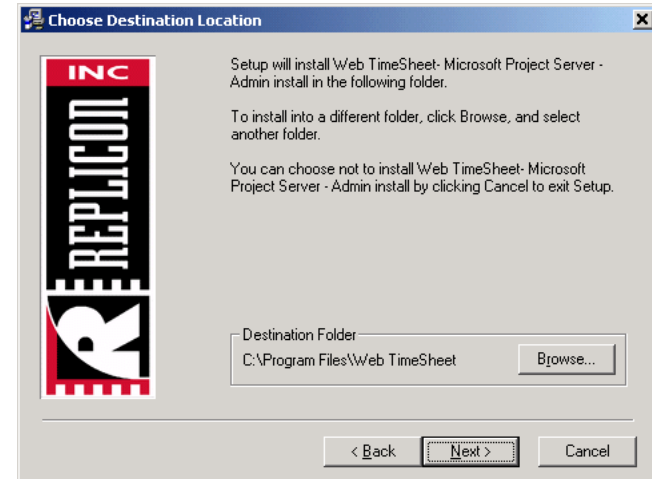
Choose Destination Location

INC
REPLICON

Setup will install Web TimeSheet- Microsoft Project Server - Admin install in the following folder.

To install into a different folder, click Browse, and select another folder.

You can choose not to install Web TimeSheet- Microsoft Project Server - Admin install by clicking Cancel to exit Setup.

Destination Folder
C:\Program Files\Web TimeSheet
Browse...

< Back
Next >
Cancel